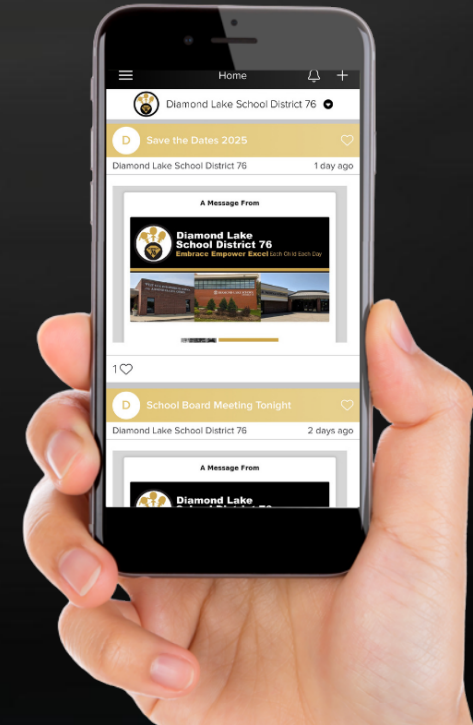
Home

Diamond Lake School District 76

D Save the Dates 2025

Diamond Lake School District 76 1 day ago

A Message From

Diamond Lake School District 76
Embrace Empower Excel Each Child Each Day

1

D School Board Meeting Tonight

Diamond Lake School District 76 2 days ago

A Message From

Diamond Lake
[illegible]